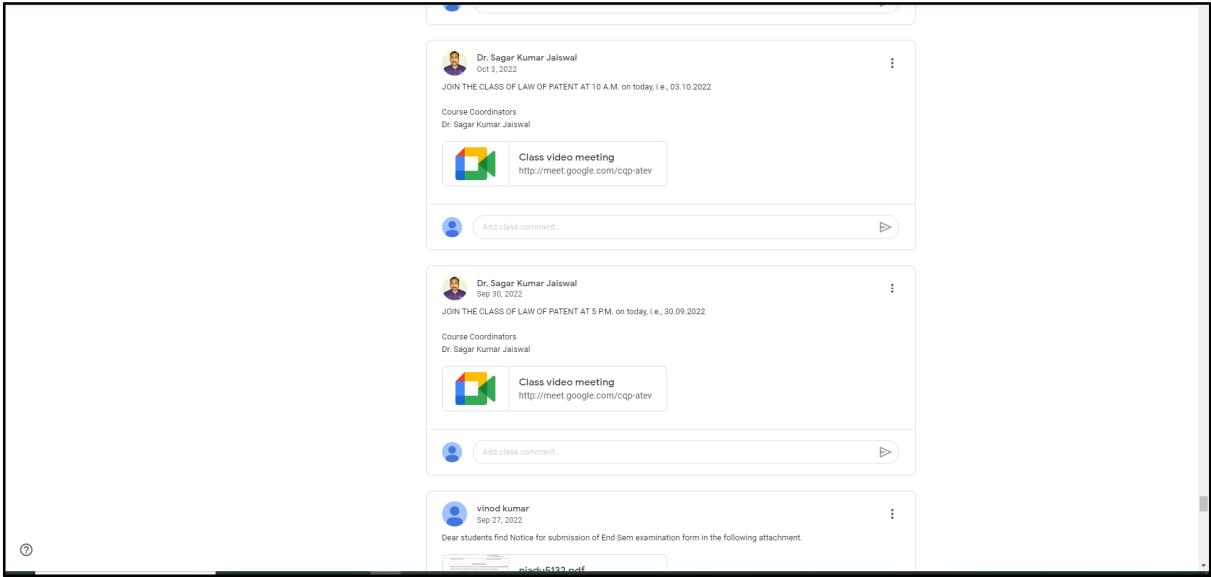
Dr. Sagar Kumar Jaiswal
Oct 3, 2022

JOIN THE CLASS OF LAW OF PATENT AT 10 A.M. on today, i.e., 03.10.2022

Course Coordinators
Dr. Sagar Kumar Jaiswal

Class video meeting
http://meet.google.com/cqp-atev

Add class comment...

Dr. Sagar Kumar Jaiswal
Sep 30, 2022

JOIN THE CLASS OF LAW OF PATENT AT 5 P.M. on today, i.e., 30.09.2022

Course Coordinators
Dr. Sagar Kumar Jaiswal

Class video meeting
http://meet.google.com/cqp-atev

Add class comment...

vinod kumar
Sep 27, 2022

Dear students find Notice for submission of End Sem examination form in the following attachment.

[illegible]